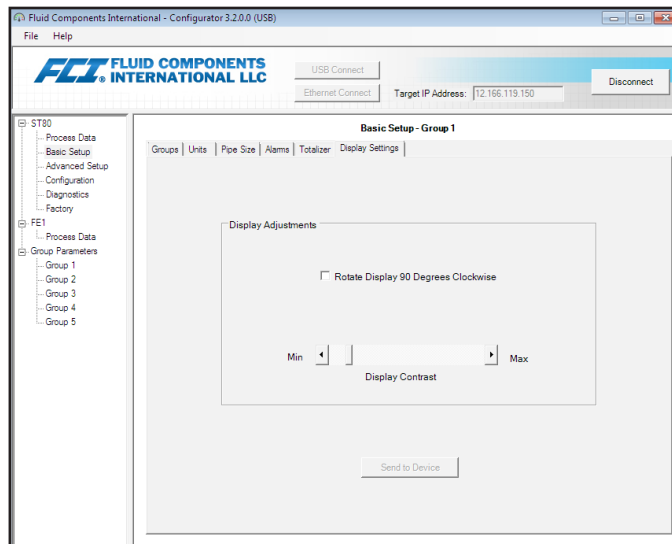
Fluid Components International - Configurator 3.2.0.0 (USB)

File Help

FCI FLUID COMPONENTS INTERNATIONAL LLC

USB Connect

Ethernet Connect

Target IP Address: 12.166.119.150

Disconnect

ST80
Process Data
Basic Setup
Advanced Setup
Configuration
Diagnostics
Factory
FE1
Process Data
Group Parameters
Group 1
Group 2
Group 3
Group 4
Group 5

Basic Setup - Group 1

Groups | Units | Pipe Size | Alarms | Totalizer | Display Settings

Display Adjustments

Rotate Display 90 Degrees Clockwise

Min

Max

Display Contrast

Send to Device